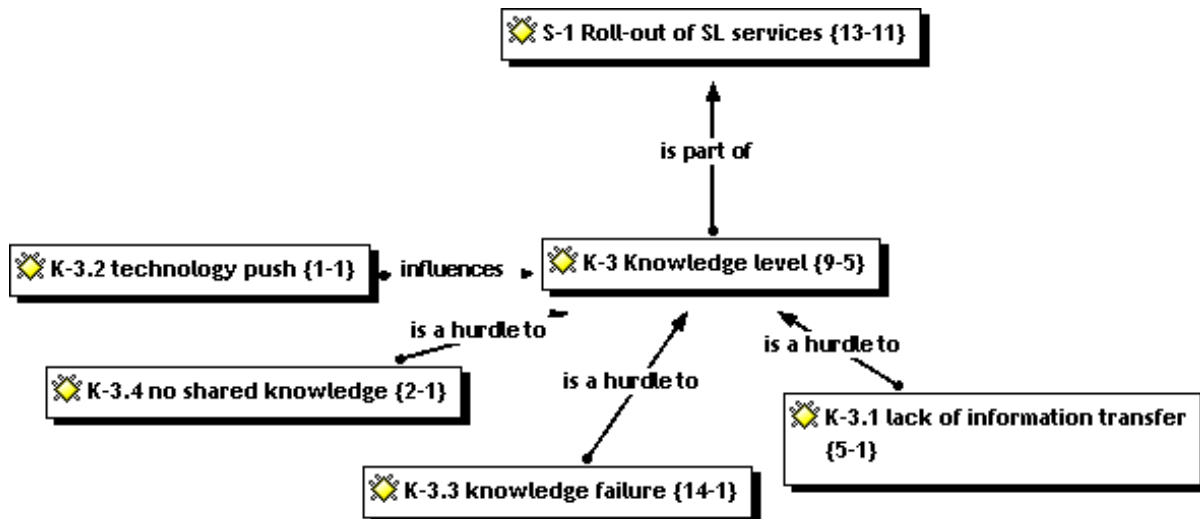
S-1 Roll-out of SL services {13-11}

is part of

K-3.2 technology push {1-1}

influences

K-3 Knowledge level {9-5}

is a hurdle to

is a hurdle to

K-3.4 no shared knowledge {2-1}

is a hurdle to

K-3.1 lack of information transfer {5-1}

K-3.3 knowledge failure {14-1}